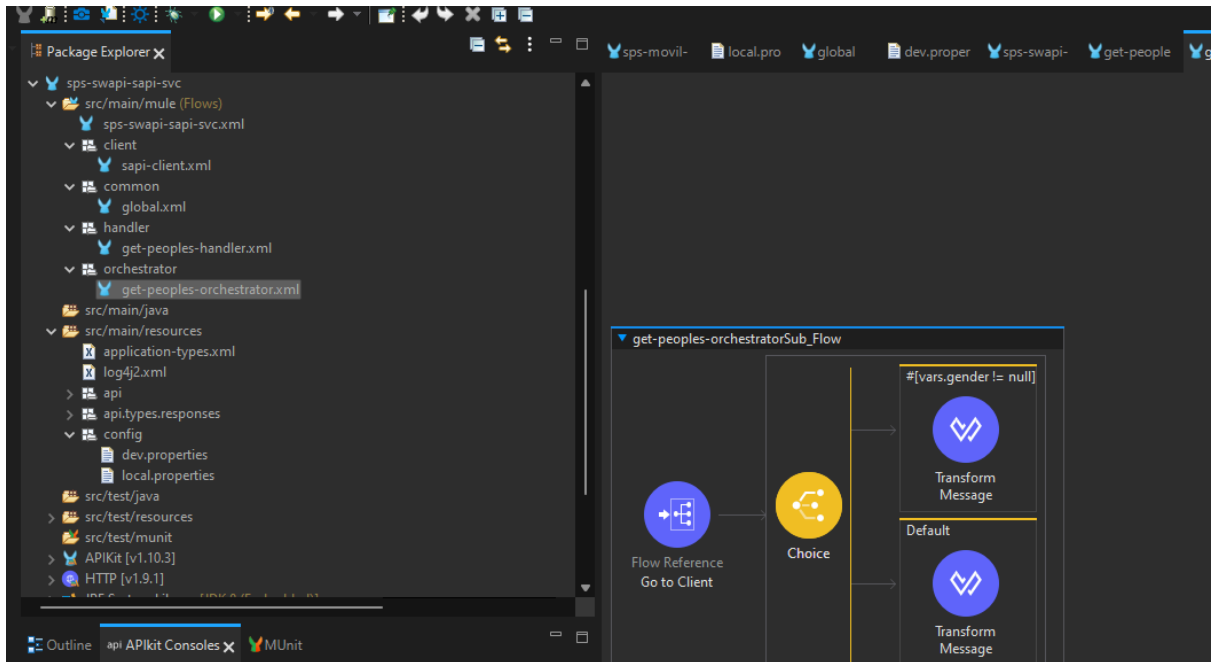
Package Explorer

sps-movil-
local.pro
global
dev.proper
sps-swapi-
get-people

sps-swapi-sapi-svc
src/main/mule (Flows)
sps-swapi-sapi-svc.xml
client
sapi-client.xml
common
global.xml
handler
get-peoples-handler.xml
orchestrator
get-peoples-orchestrator.xml
src/main/java
src/main/resources
application-types.xml
log4j2.xml
api
api.types.responses
config
dev.properties
local.properties
src/test/java
src/test/resources
src/test/munit
APIKit [v1.10.3]
HTTP [v1.9.1]
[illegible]

Outline
APIkit Consoles
MUnit

get-peoples-orchestratorSub_Flow
#[vars.gender != null]
Transform Message
Flow Reference
Go to Client
Choice
Default
Transform Message